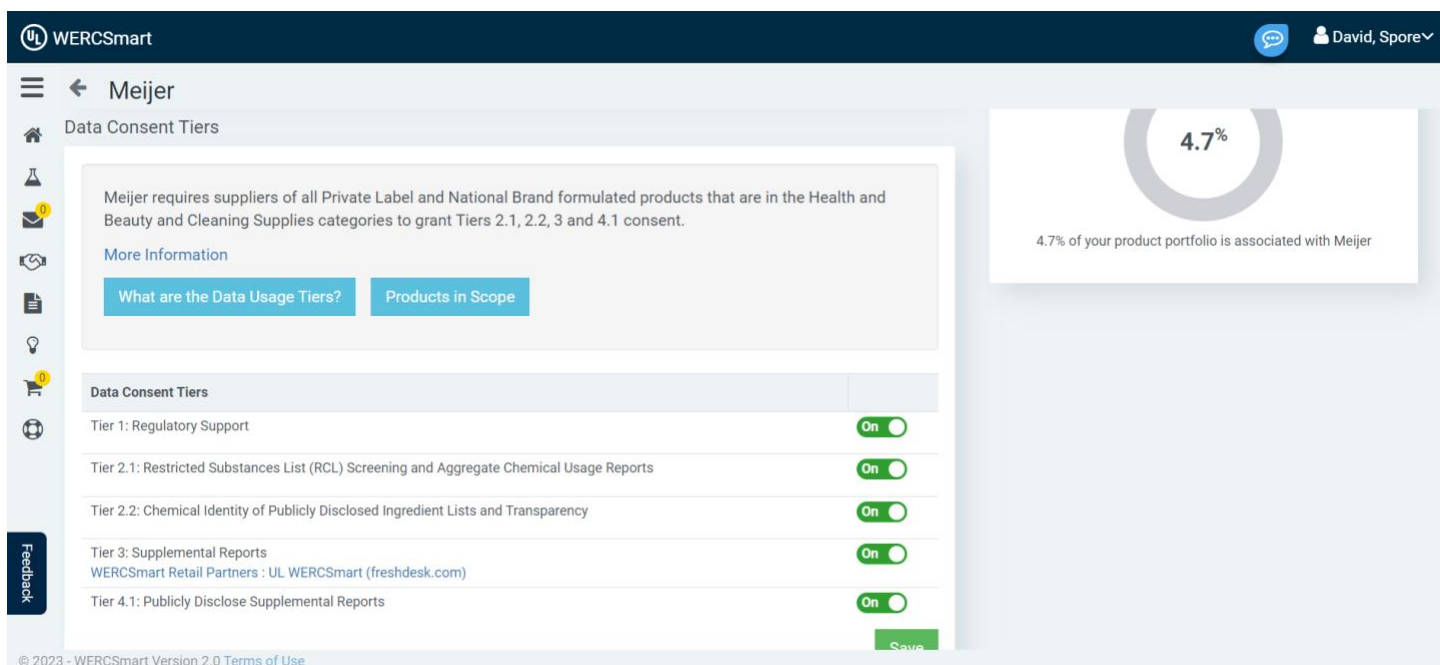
UL WERCSmart

David, Spore

Meijer

Data Consent Tiers

0

0

Feedback

Meijer requires suppliers of all Private Label and National Brand formulated products that are in the Health and Beauty and Cleaning Supplies categories to grant Tiers 2.1, 2.2, 3 and 4.1 consent.

More Information

What are the Data Usage Tiers?

Products in Scope

| Data Consent Tiers | |
|---|---|
| Tier 1: Regulatory Support | On |
| Tier 2.1: Restricted Substances List (RCL) Screening and Aggregate Chemical Usage Reports | On |
| Tier 2.2: Chemical Identity of Publicly Disclosed Ingredient Lists and Transparency | On |
| Tier 3: Supplemental Reports<br>WERCSmart Retail Partners : UL WERCSmart (freshdesk.com) | On |
| Tier 4.1: Publicly Disclose Supplemental Reports | On |

Save

4.7%

4.7% of your product portfolio is associated with Meijer

© 2023 - WERCSmart Version 2.0 Terms of Use